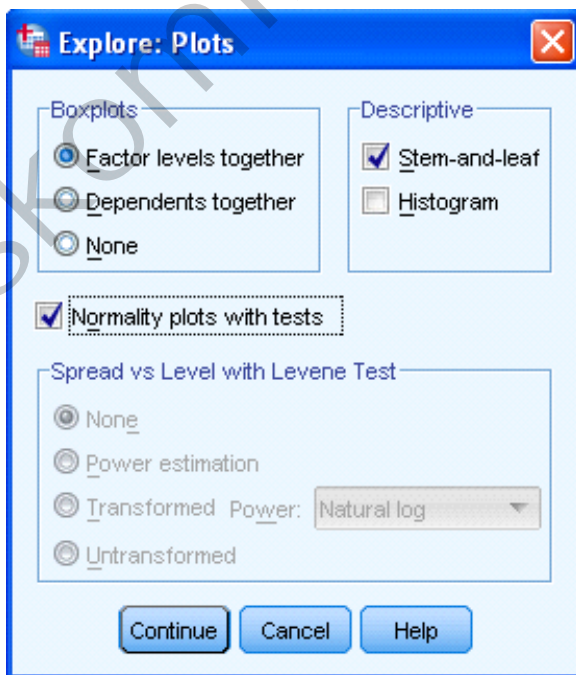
Explore: Plots

Boxplots
Factor levels together
Dependents together
None

Descriptive
Stem-and-leaf
Histogram

Normality plots with tests

Spread vs Level with Levene Test
None
Power estimation
Transformed Power: Natural log
Untransformed

Continue
Cancel
Help